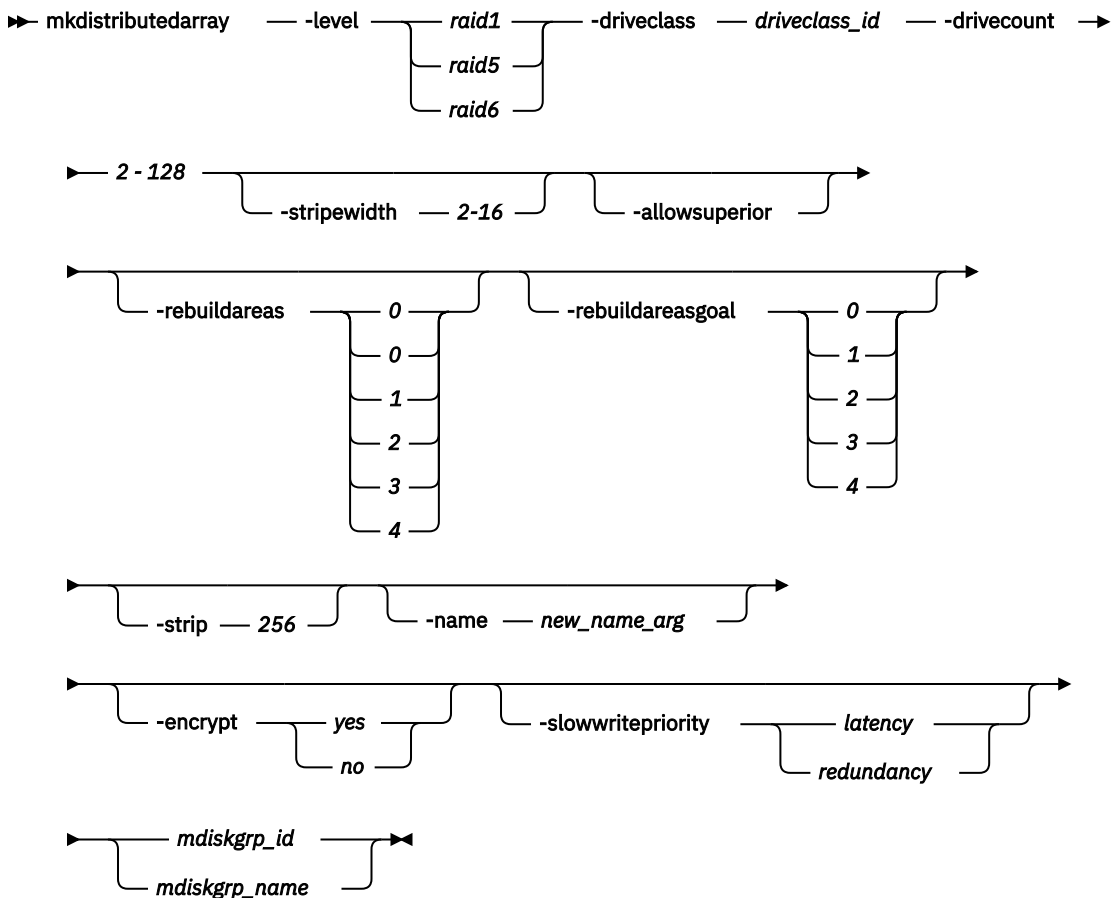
mkdistributedarray -level raid1 raid5 raid6 -driveclass driveclass_id -drivecount

2 - 128 -stripewidth 2-16 -allowsuperior

-rebuildareas 0 0 1 2 3 4 -rebuildareasgoal 0 1 2 3 4

-strip 256 -name new_name_arg

-encrypt yes no -slowwritepriority latency redundancy

mdiskgrp_id mdiskgrp_name